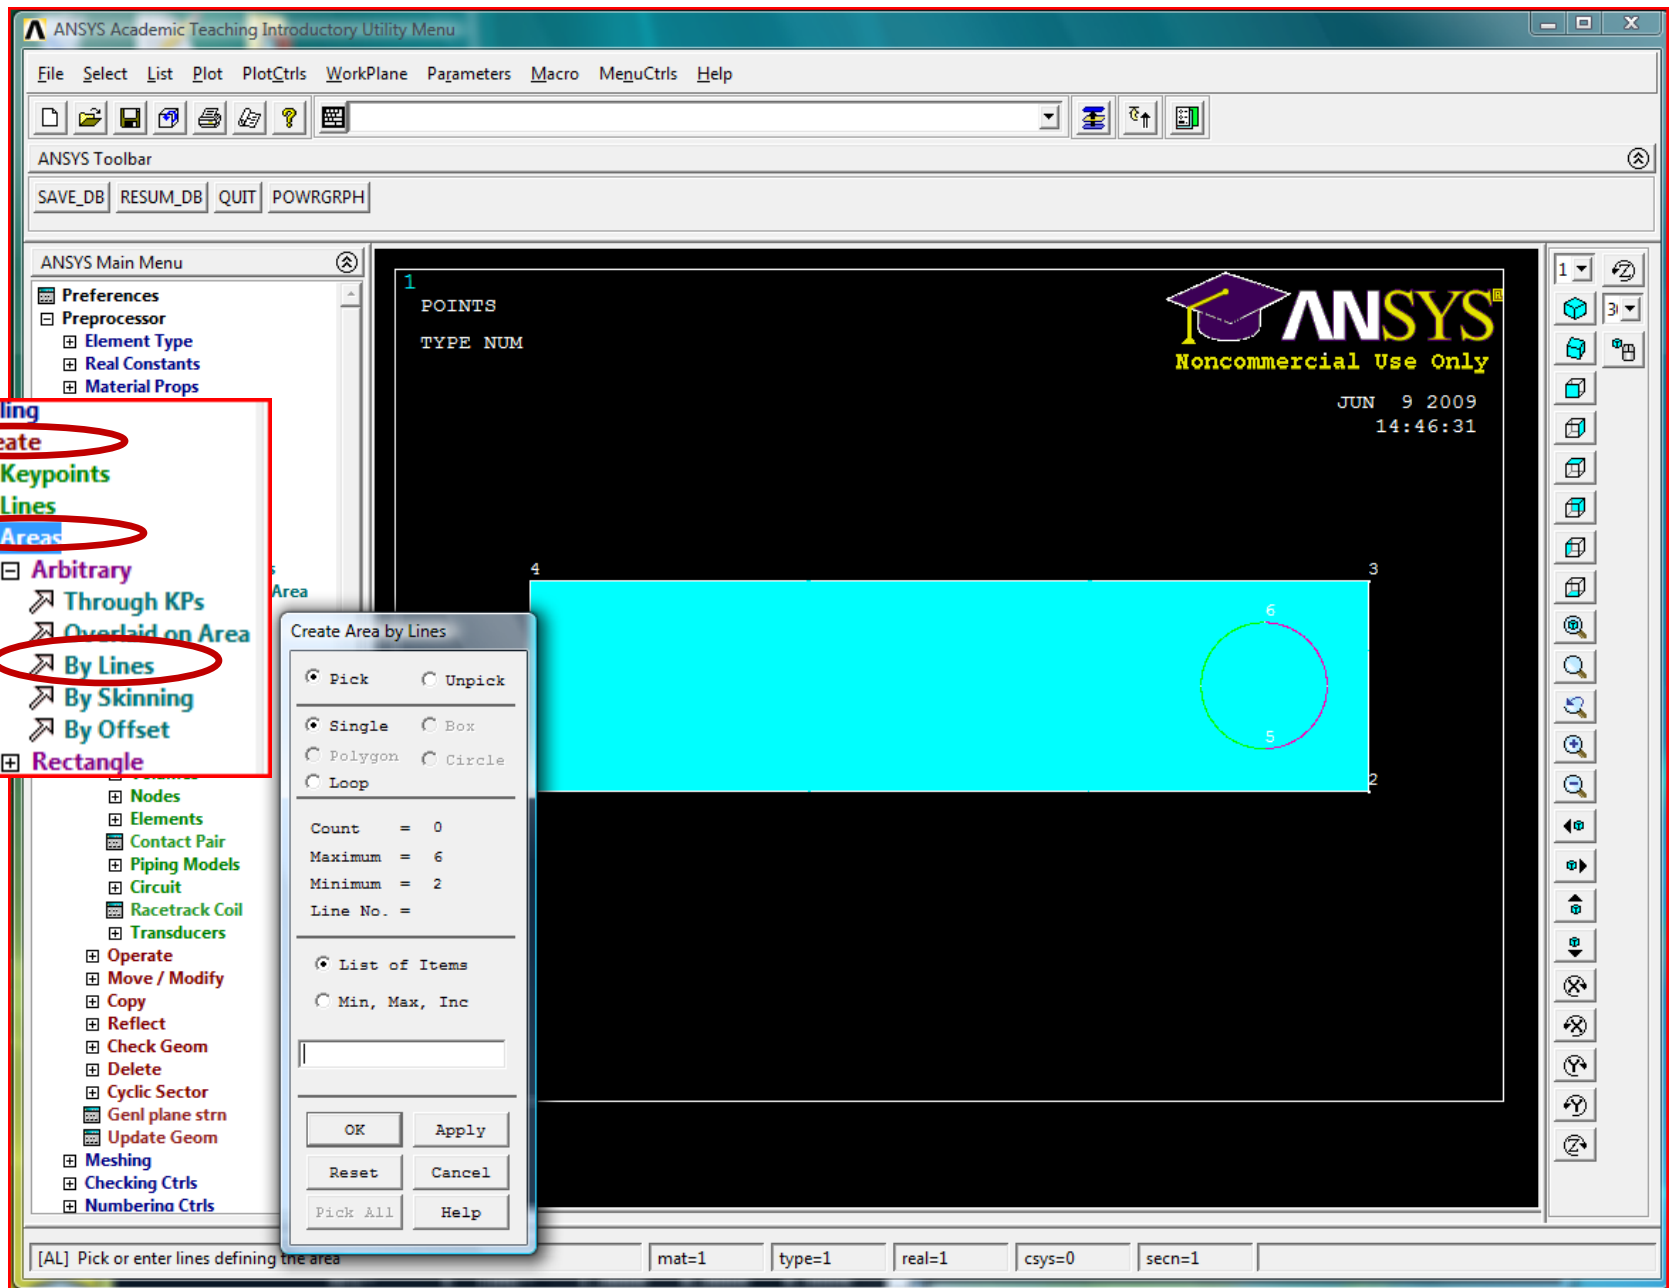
ANSYS Academic Teaching Introductory Utility Menu

File Select List Plot PlotCtrls WorkPlane Parameters Macro MenuCtrls Help

ANSYS Toolbar

SAVE_DB RESUM_DB QUIT POWRGRPH

ANSYS Main Menu

Preferences
Preprocessor
Element Type
Real Constants
Material Props
ling
eate
Keypoints
Lines
Areas
Arbitrary
Through KPs
Overlaid on Area
By Lines
By Skinning
By Offset
Rectangle
Area
Nodes
Elements
Contact Pair
Piping Models
Circuit
Racetrack Coil
Transducers
Operate
Move / Modify
Copy
Reflect
Check Geom
Delete
Cyclic Sector
Genl plane strn
Update Geom
Meshing
Checking Ctrls
Numbering Ctrls

1
POINTS
TYPE NUM

ANSYS
Noncommercial Use Only
JUN 9 2009
14:46:31

4
3
6
5
2

Create Area by Lines

Pick
Unpick
Single
Box
Polygon
Circle
Loop

Count = 0
Maximum = 6
Minimum = 2
Line No. =

List of Items
Min, Max, Inc

OK
Apply
Reset
Cancel
Pick All
Help

[AL] Pick or enter lines defining the area
mat=1
type=1
real=1
csys=0
secn=1